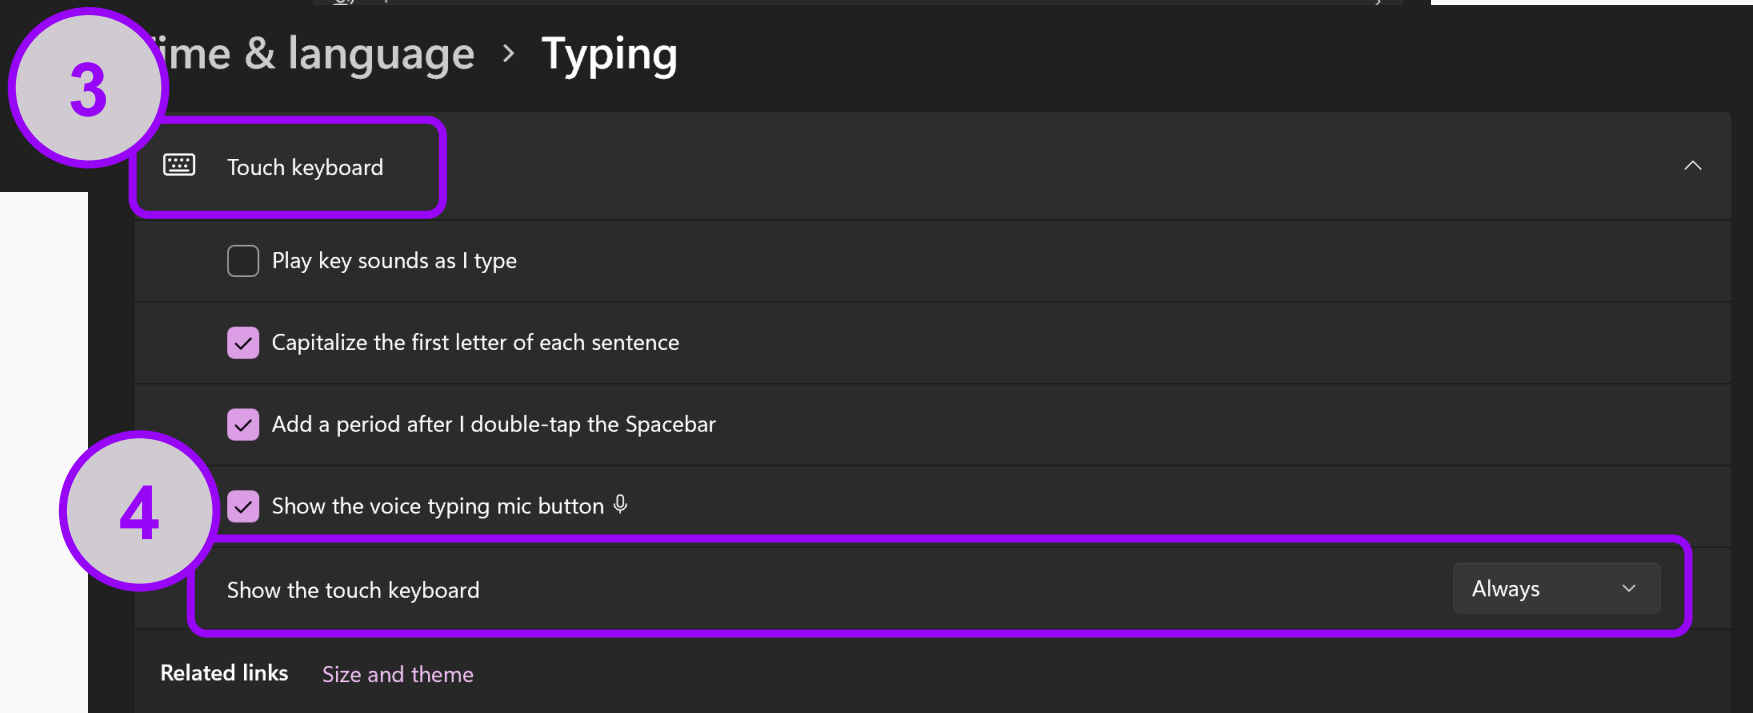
3

ime & language > Typing

Touch keyboard

Play key sounds as I type

Capitalize the first letter of each sentence

Add a period after I double-tap the Spacebar

4

Show the voice typing mic button

Show the touch keyboard

Always

Related links Size and theme